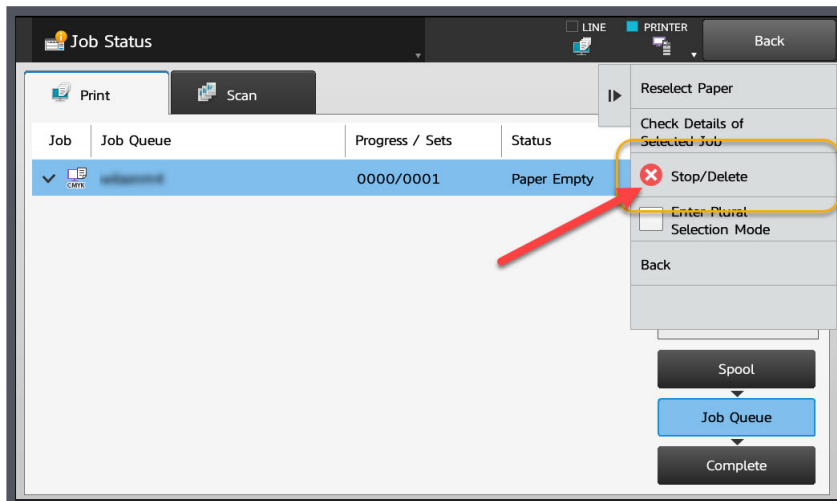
Job Status

LINE

PRINTER

Back

Print

Scan

Reselect Paper

Check Details of Selected Job

Stop/Delete

Enter Plural Selection Mode

Back

| Job | Job Queue | Progress / Sets | Status |
|---|---|---|---|
| CMYK | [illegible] | 0000/0001 | Paper Empty |

Spool

Job Queue

Complete